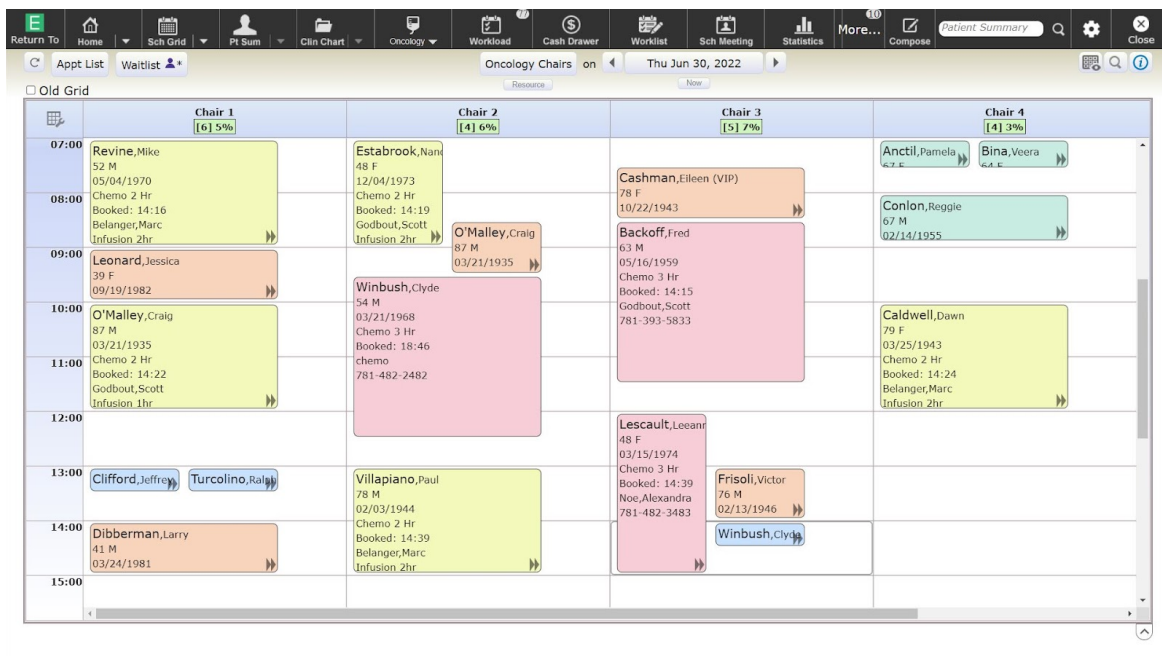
Return To | Home | Sch Grid | Pt Sum | Clin Chart | Oncology | 77 Workload | Cash Drawer | Worklist | Sch Meeting | Statistics | 10 More... | Compose | Patient Summary | Close

Appt List | Waitlist | Oncology Chairs on | Thu Jun 30, 2022 | Resource | Now

Old Grid

| | Chair 1 [6] 5% | Chair 2 [4] 6% | Chair 3 [5] 7% | Chair 4 [4] 3% |
|---|---|---|---|---|
| 07:00 | Revine,Mike 52 M 05/04/1970 Chemo 2 Hr Booked: 14:16 Belanger,Marc Infusion 2hr | Estabrook,Nanc 48 F 12/04/1973 Chemo 2 Hr Booked: 14:19 Godbout,Scott Infusion 2hr | | Anctil,Pamela 67 F; Bina,Veera 64 F |
| 08:00 | | O'Malley,Craig 87 M 03/21/1935 | Cashman,Eileen (VIP) 78 F 10/22/1943 | Conlon,Reggie 67 M 02/14/1955 |
| 09:00 | Leonard,Jessica 39 F 09/19/1982 | Winbush,Clyde 54 M 03/21/1968 Chemo 3 Hr Booked: 18:46 chemo 781-482-2482 | Backoff,Fred 63 M 05/16/1959 Chemo 3 Hr Booked: 14:15 Godbout,Scott 781-393-5833 | |
| 10:00 | O'Malley,Craig 87 M 03/21/1935 Chemo 2 Hr Booked: 14:22 Godbout,Scott Infusion 1hr | | | Caldwell,Dawn 79 F 03/25/1943 Chemo 2 Hr Booked: 14:24 Belanger,Marc Infusion 2hr |
| 11:00 | | | | |
| 12:00 | | | Lescault,Leeanr 48 F 03/15/1974 Chemo 3 Hr Booked: 14:39 Noe,Alexandra 781-482-3483 | |
| 13:00 | Clifford,Jeffrey; Turcolino,Ralph | Villapiano,Paul 78 M 02/03/1944 Chemo 2 Hr Booked: 14:39 Belanger,Marc Infusion 2hr | Frisoli,Victor 76 M 02/13/1946 | |
| 14:00 | Dibberman,Larry 41 M 03/24/1981 | | Winbush,Clyde | |
| 15:00 | | | | |